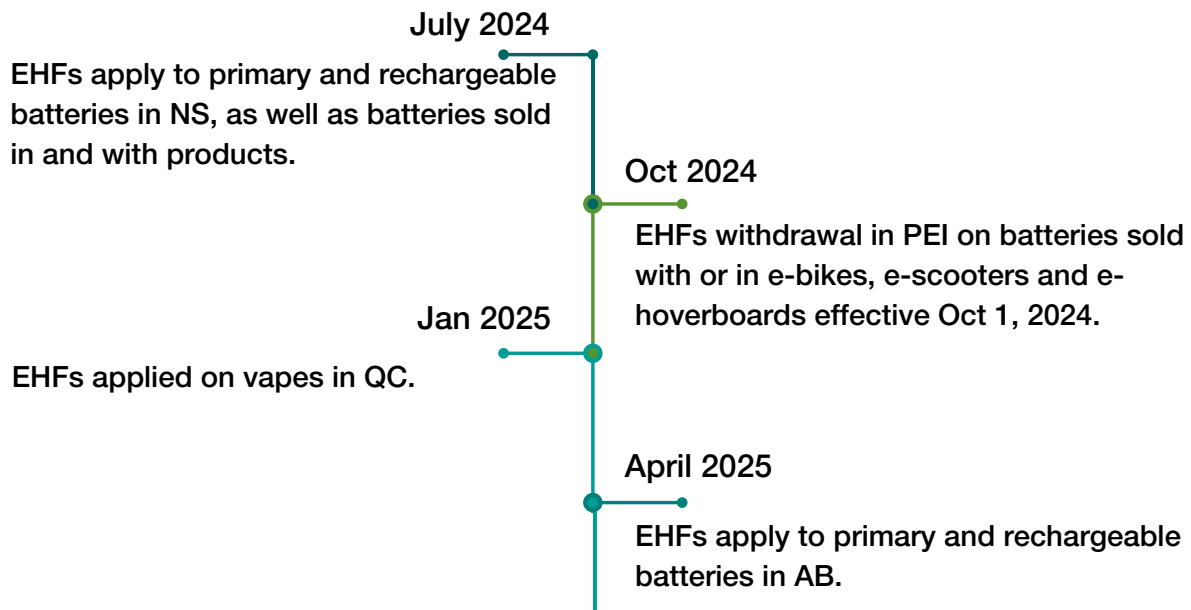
July 2024

EHFs apply to primary and rechargeable batteries in NS, as well as batteries sold in and with products.

Oct 2024

EHFs withdrawal in PEI on batteries sold with or in e-bikes, e-scooters and e-hoverboards effective Oct 1, 2024.

Jan 2025

EHFs applied on vapes in QC.

April 2025

EHFs apply to primary and rechargeable batteries in AB.